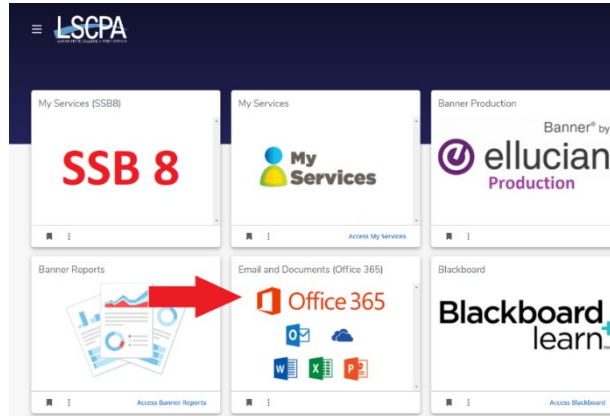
LSCPA

My Services (SSB8)

SSB 8

My Services

My Services

Access My Services

Banner Production

Banner® by

ellucian

Production

Banner Reports

Access Banner Reports

Email and Documents (Office 365)

Office 365

Blackboard

Blackboard learn

Access Blackboard